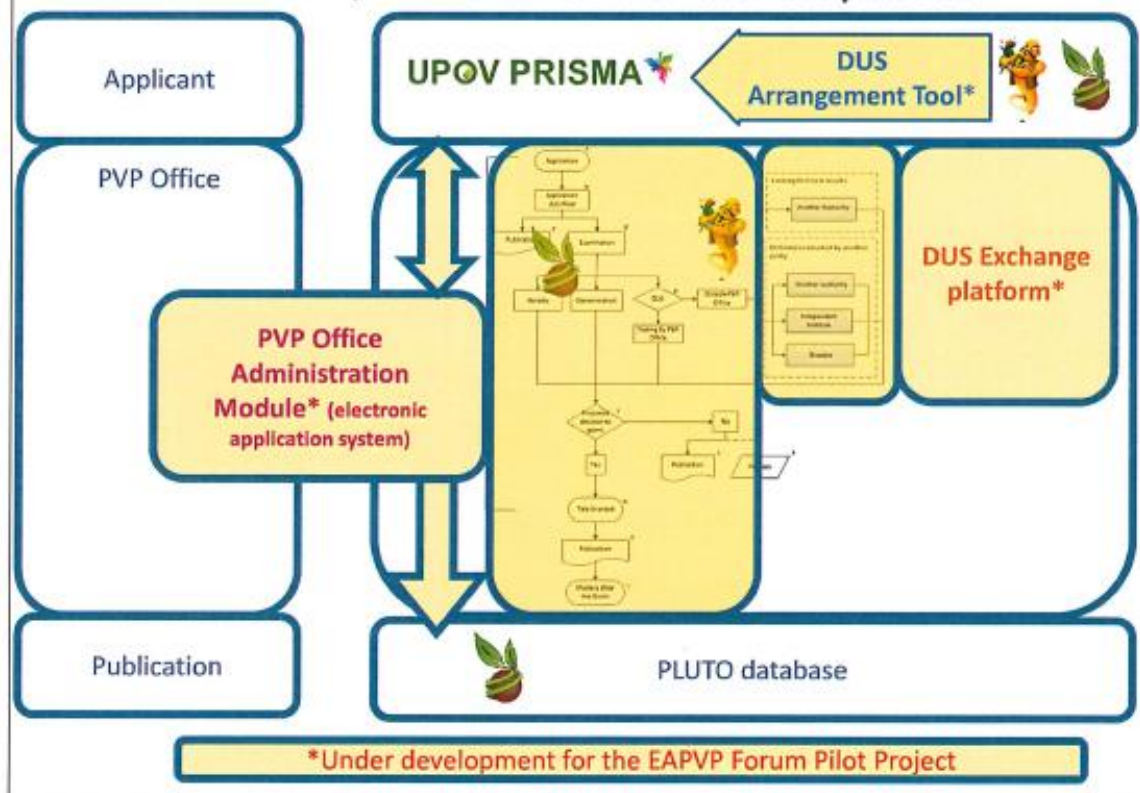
Applicant

UPOV PRISMA

DUS Arrangement Tool*

PVP Office

Application

Application Acceptance

Publication

Examination

Novelty

Denomination

DUS

Outside PVP Office

Testing by PVP Office

Another Authority

Another authority

Independent Institute

Breeder

DUS Exchange platform*

PVP Office Administration Module* (electronic application system)

Proceed decision to grant

Yes

No

Publication

Title Granted

Publication

Maintain Valid Rights

Publication

PLUTO database

*Under development for the EAPVP Forum Pilot Project